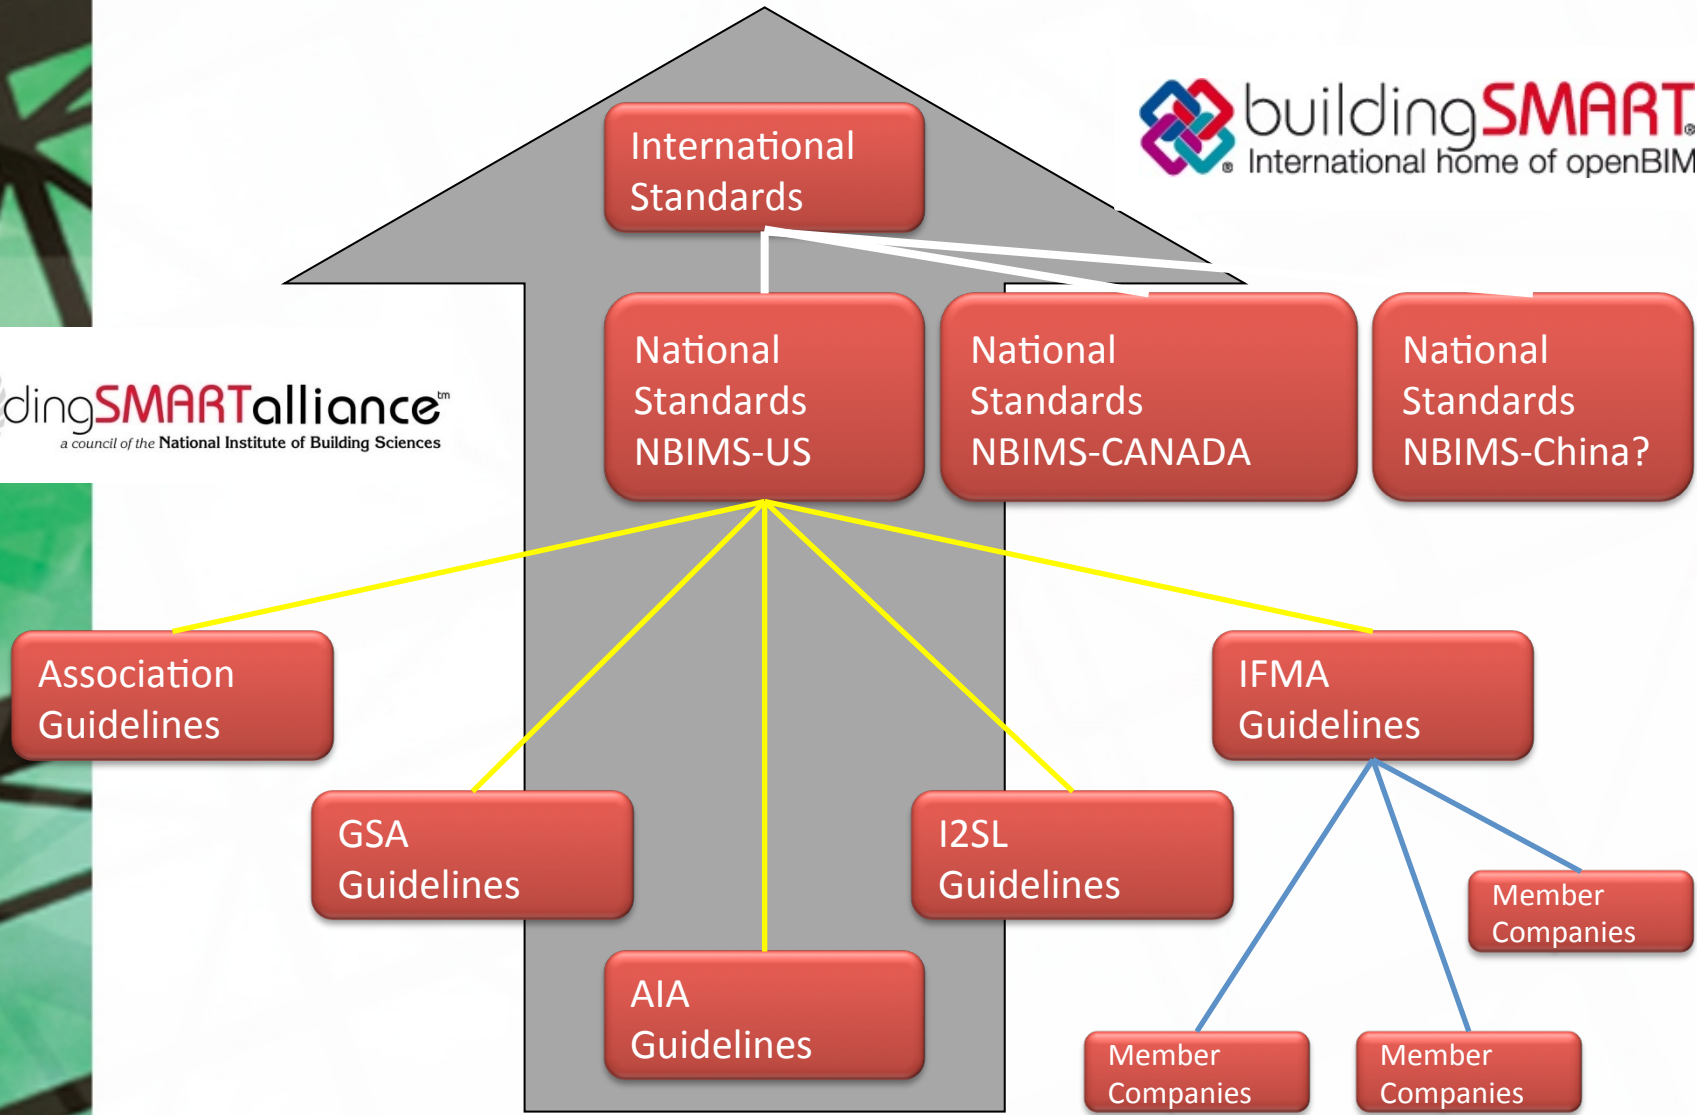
buildingSMART
International home of openBIM

International Standards

dingSMARTalliance™
a council of the National Institute of Building Sciences

National Standards NBIMS-US

National Standards NBIMS-CANADA

National Standards NBIMS-China?

Association Guidelines

IFMA Guidelines

GSA Guidelines

I2SL Guidelines

Member Companies

AIA Guidelines

Member Companies

Member Companies